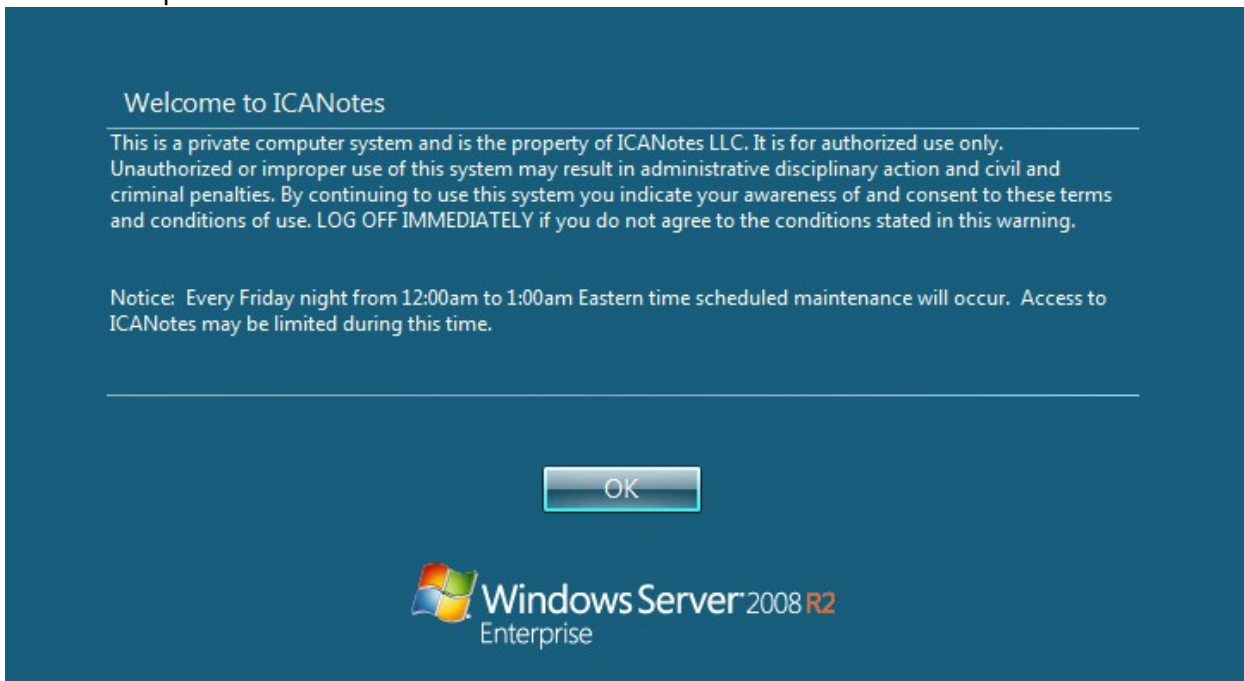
Welcome to ICANotes

This is a private computer system and is the property of ICANotes LLC. It is for authorized use only. Unauthorized or improper use of this system may result in administrative disciplinary action and civil and criminal penalties. By continuing to use this system you indicate your awareness of and consent to these terms and conditions of use. LOG OFF IMMEDIATELY if you do not agree to the conditions stated in this warning.

Notice: Every Friday night from 12:00am to 1:00am Eastern time scheduled maintenance will occur. Access to ICANotes may be limited during this time.

OK

Windows Server 2008 R2
Enterprise